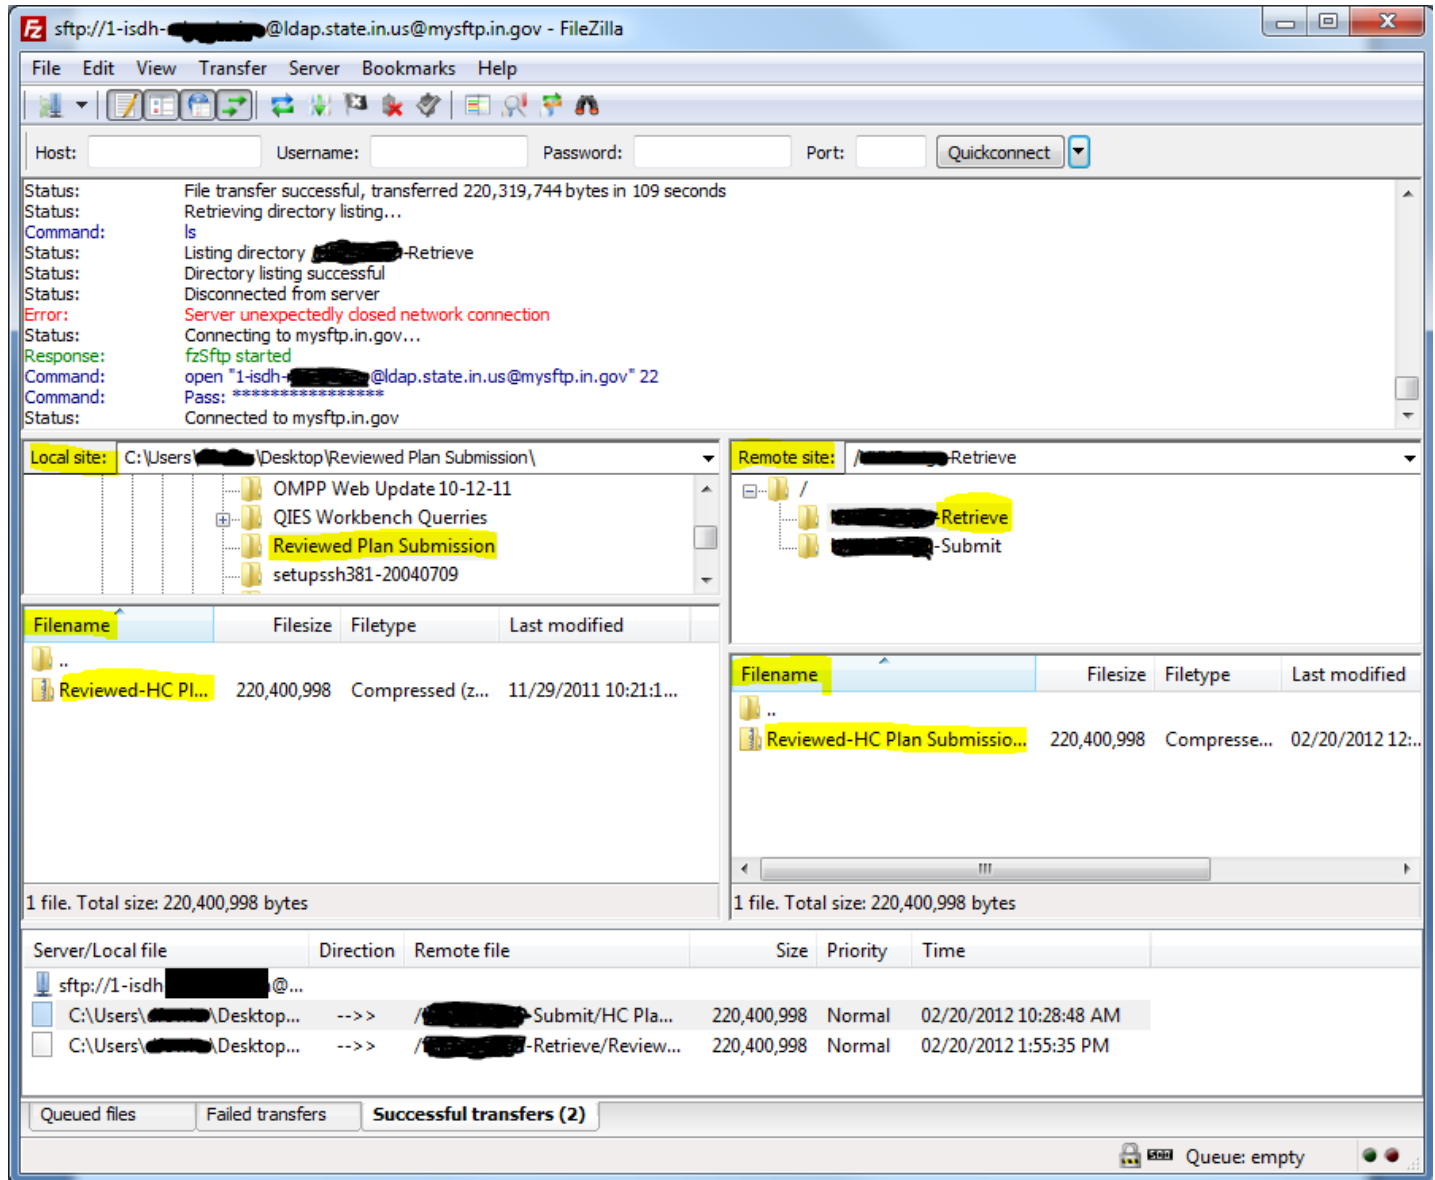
sftp://1-isdh-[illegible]@ldap.state.in.us@mysftp.in.gov - FileZilla

File Edit View Transfer Server Bookmarks Help

Host: Username: Password: Port: Quickconnect

Status: File transfer successful, transferred 220,319,744 bytes in 109 seconds
Status: Retrieving directory listing...
Command: ls
Status: Listing directory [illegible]-Retrieve
Status: Directory listing successful
Status: Disconnected from server
Error: Server unexpectedly closed network connection
Status: Connecting to mysftp.in.gov...
Response: fzSftp started
Command: open "1-isdh-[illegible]@ldap.state.in.us@mysftp.in.gov" 22
Command: Pass: ****************
Status: Connected to mysftp.in.gov

Local site: C:\Users\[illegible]\Desktop\Reviewed Plan Submission\

OMPP Web Update 10-12-11
QIES Workbench Querries
Reviewed Plan Submission
setupssh381-20040709

| Filename | Filesize | Filetype | Last modified |
|---|---|---|---|
| .. | | | |
| Reviewed-HC Pl... | 220,400,998 | Compressed (z... | 11/29/2011 10:21:1... |

1 file. Total size: 220,400,998 bytes

Remote site: /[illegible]-Retrieve

/
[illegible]-Retrieve
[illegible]-Submit

| Filename | Filesize | Filetype | Last modified |
|---|---|---|---|
| .. | | | |
| Reviewed-HC Plan Submissio... | 220,400,998 | Compresse... | 02/20/2012 12:... |

1 file. Total size: 220,400,998 bytes

| Server/Local file | Direction | Remote file | Size | Priority | Time |
|---|---|---|---|---|---|
| sftp://1-isdh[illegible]@... | | | | | |
| C:\Users\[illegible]\Desktop... | -->> | /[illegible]-Submit/HC Pla... | 220,400,998 | Normal | 02/20/2012 10:28:48 AM |
| C:\Users\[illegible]\Desktop... | -->> | /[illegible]-Retrieve/Review... | 220,400,998 | Normal | 02/20/2012 1:55:35 PM |

Queued files | Failed transfers | Successful transfers (2)

Queue: empty